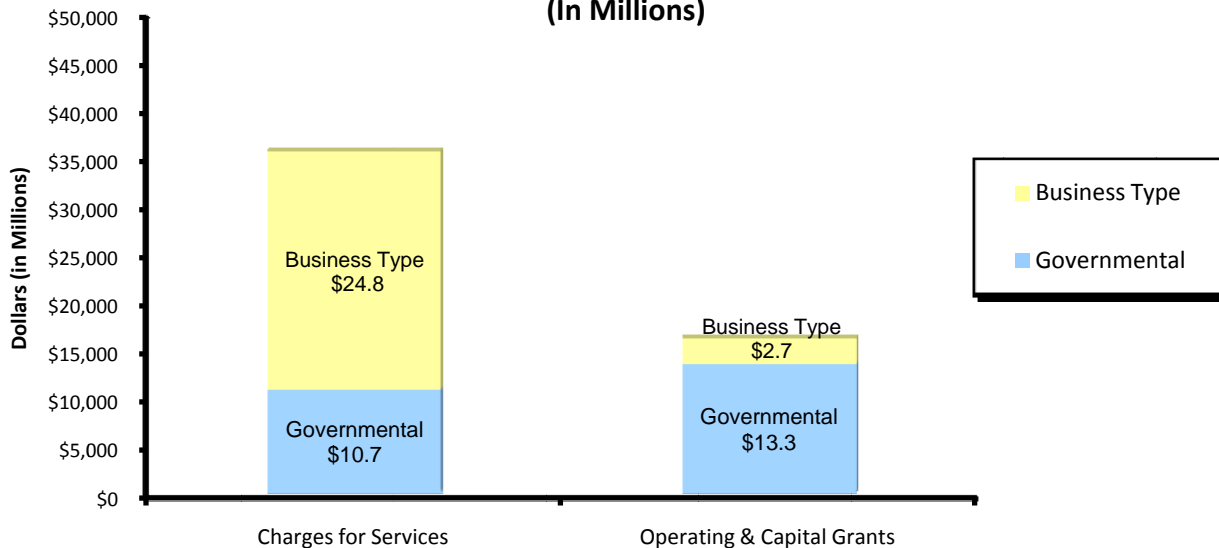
(In Millions)

$50,000
$45,000
$40,000
$35,000
$30,000
$25,000
$20,000
$15,000
$10,000
$5,000
$0

Dollars (in Millions)

Business Type
$24.8

Governmental
$10.7

Business Type
$2.7

Governmental
$13.3

Charges for Services

Operating & Capital Grants

Business Type

Governmental